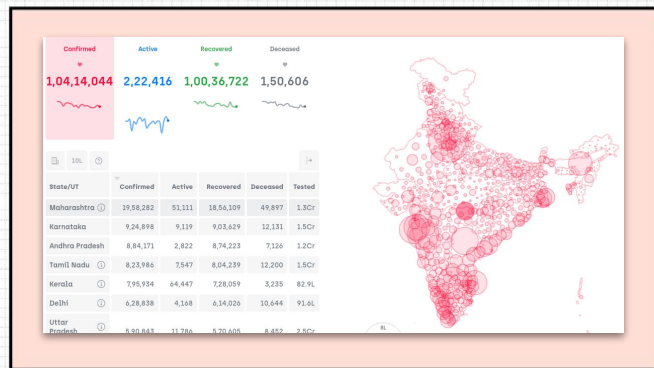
Confirmed
1,04,14,044

Active
2,22,416

Recovered
1,00,36,722

Deceased
1,50,606

10L

| State/UT | Confirmed | Active | Recovered | Deceased | Tested |
|---|---|---|---|---|---|
| Maharashtra | 19,58,282 | 51,111 | 18,56,109 | 49,897 | 1.3Cr |
| Karnataka | 9,24,898 | 9,119 | 9,03,629 | 12,131 | 1.5Cr |
| Andhra Pradesh | 8,84,171 | 2,822 | 8,74,223 | 7,126 | 1.2Cr |
| Tamil Nadu | 8,23,986 | 7,547 | 8,04,239 | 12,200 | 1.5Cr |
| Kerala | 7,95,934 | 64,447 | 7,28,059 | 3,235 | 82.9L |
| Delhi | 6,28,838 | 4,168 | 6,14,026 | 10,644 | 91.6L |
| Uttar Pradesh | 5,90,843 | 11,786 | 5,70,605 | 8,452 | 2.5Cr |

8L